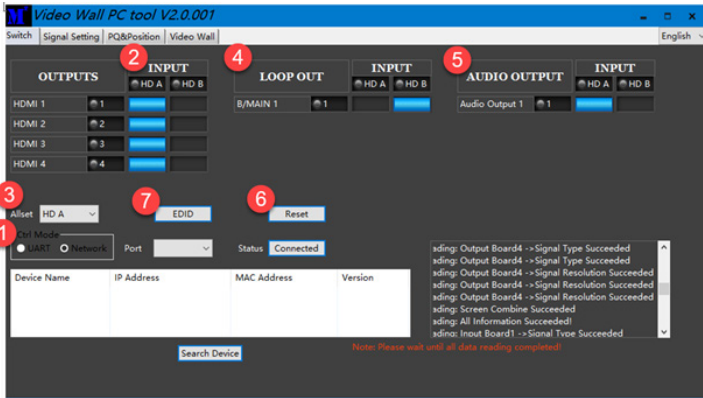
Video Wall PC tool V2.0.001

Switch | Signal Setting | PQ&Position | Video Wall

English

2 INPUT
OUTPUTS
HD A | HD B

HDMI 1 | 1
HDMI 2 | 2
HDMI 3 | 3
HDMI 4 | 4

4 LOOP OUT
INPUT
HD A | HD B
B/MAIN 1 | 1

5 AUDIO OUTPUT
INPUT
HD A | HD B
Audio Output 1 | 1

3 Allset HD A

7 EDID

6 Reset

1 Ctrl Mode
UART Network

Port

Status Connected

| Device Name | IP Address | MAC Address | Version |
|---|---|---|---|

Search Device

ading: Output Board4 ->Signal Type Succeeded
ading: Output Board4 ->Signal Type Succeeded
ading: Output Board4 ->Signal Resolution Succeeded
ading: Output Board4 ->Signal Resolution Succeeded
ading: Output Board4 ->Signal Resolution Succeeded
ading: Screen Combine Succeeded
ading: All Information Succeeded!
ading: Inout Board1 ->Signal Tvoe Succeeded

Note: Please wait until all data reading completed!